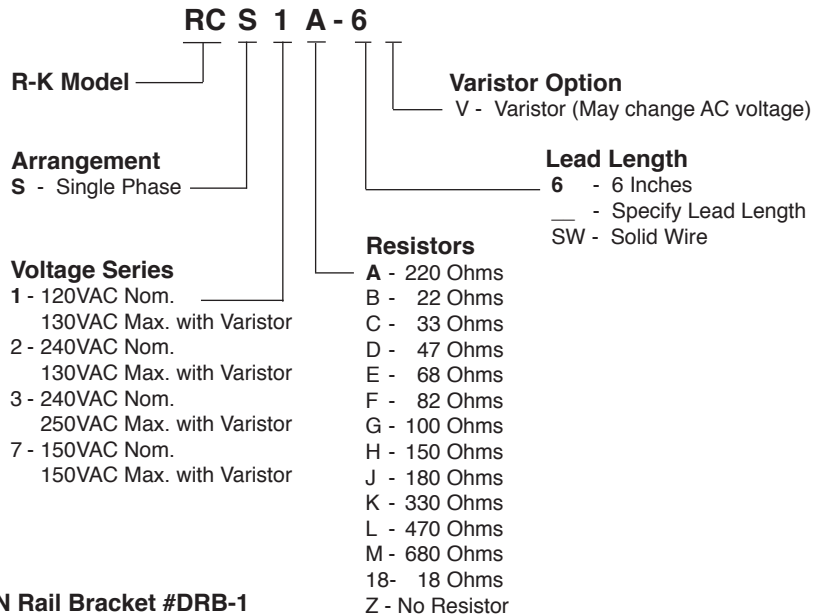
RC S 1 A - 6

R-K Model

Arrangement
S - Single Phase

Voltage Series
1 - 120VAC Nom. 130VAC Max. with Varistor
2 - 240VAC Nom. 130VAC Max. with Varistor
3 - 240VAC Nom. 250VAC Max. with Varistor
7 - 150VAC Nom. 150VAC Max. with Varistor

Resistors
A - 220 Ohms
B - 22 Ohms
C - 33 Ohms
D - 47 Ohms
E - 68 Ohms
F - 82 Ohms
G - 100 Ohms
H - 150 Ohms
J - 180 Ohms
K - 330 Ohms
L - 470 Ohms
M - 680 Ohms
18- 18 Ohms
Z - No Resistor

Lead Length
6 - 6 Inches
__ - Specify Lead Length
SW - Solid Wire

Varistor Option
V - Varistor (May change AC voltage)

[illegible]N Rail Bracket #DRB-1